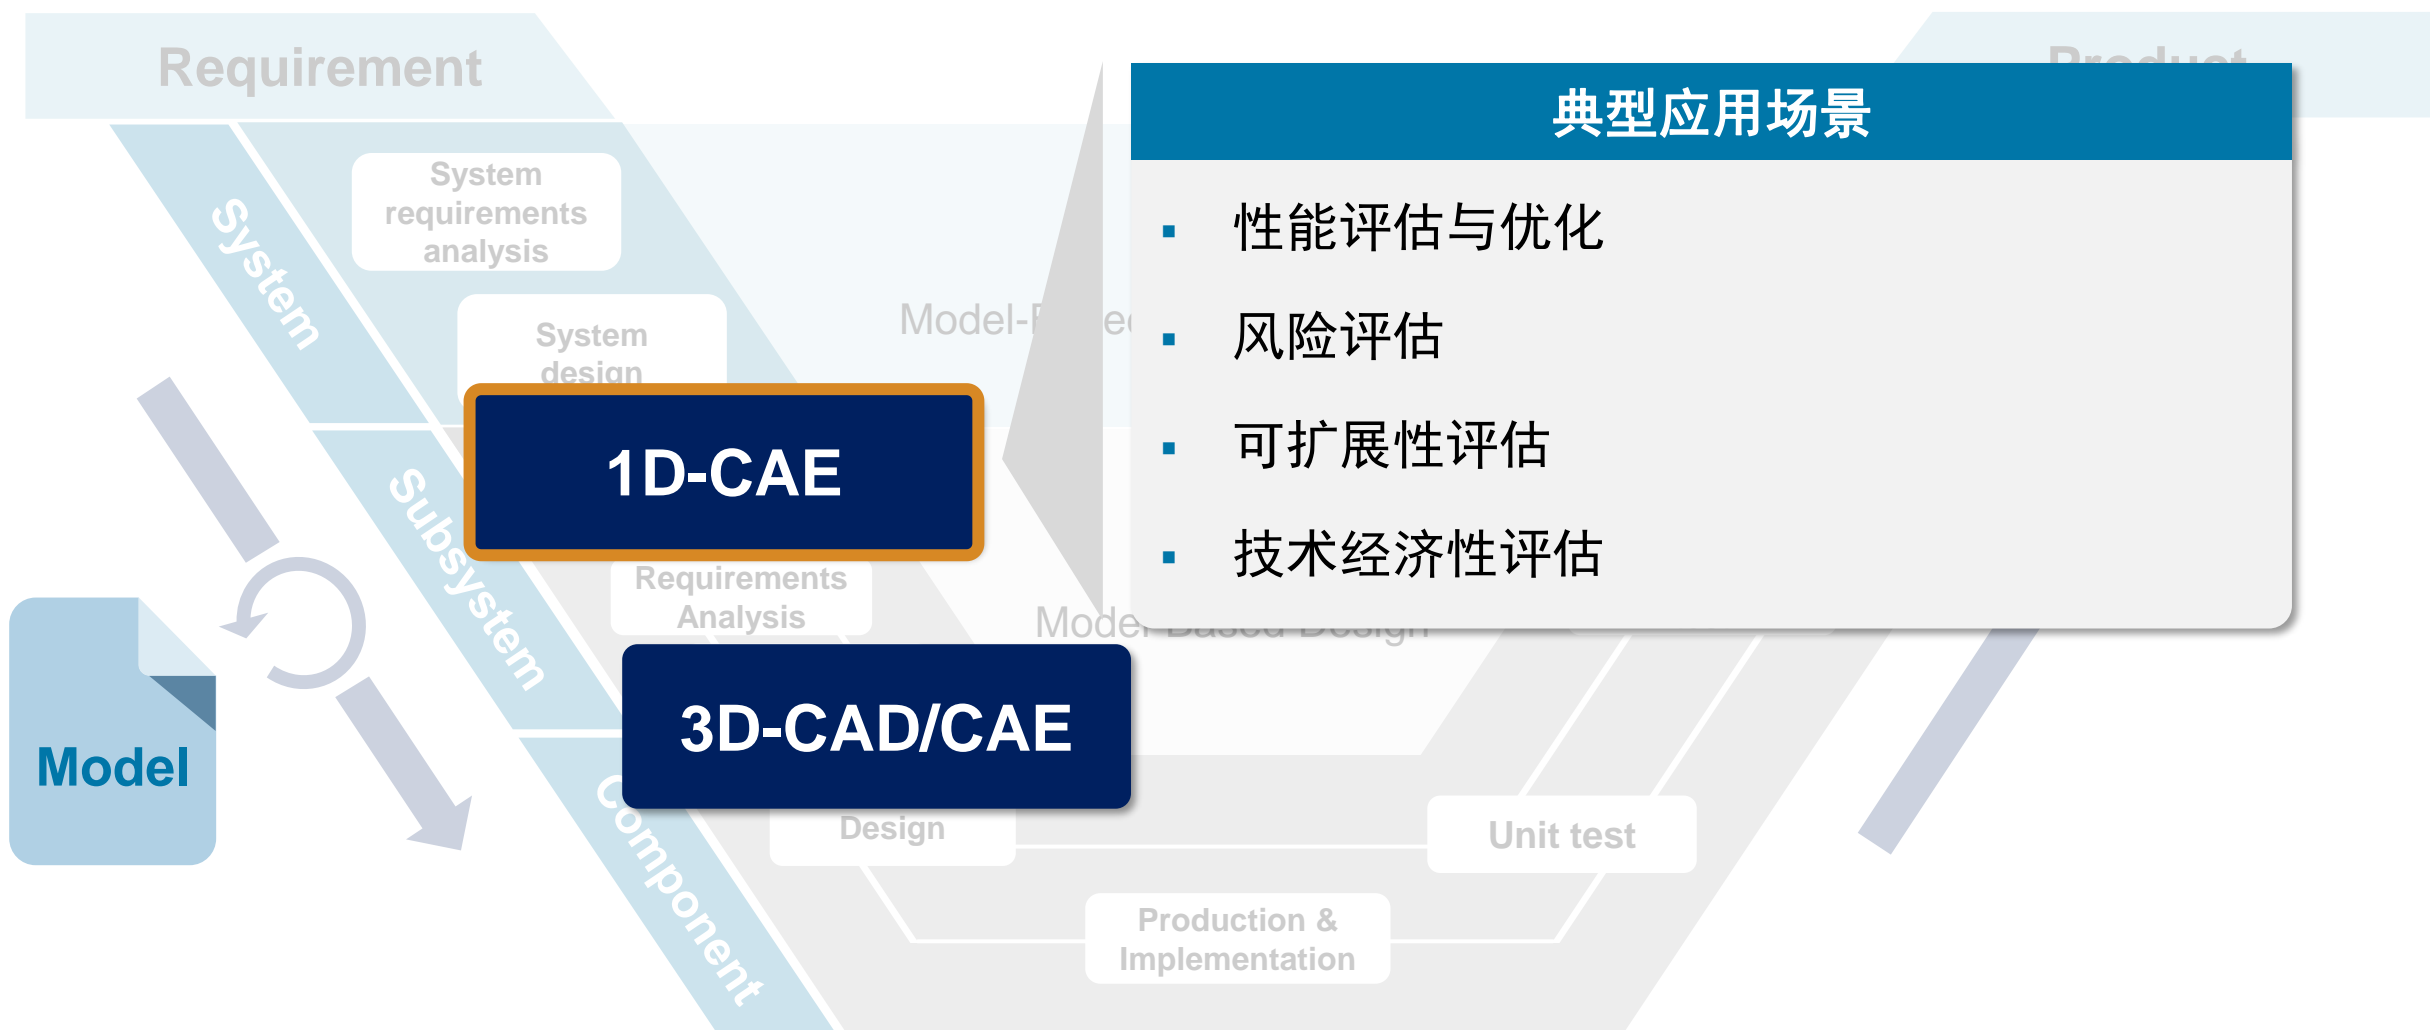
Requirement

Product

System

System requirements analysis

System design

Subsystem

Model-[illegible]

1D-CAE

Requirements Analysis

Model-Based Design

3D-CAD/CAE

Component

Design

Unit test

Production & Implementation

Model

典型应用场景

▪ 性能评估与优化

▪ 风险评估

▪ 可扩展性评估

▪ 技术经济性评估